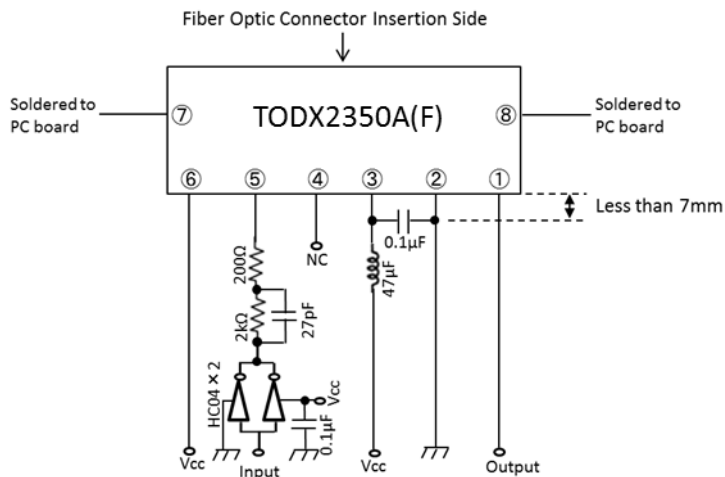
Fiber Optic Connector Insertion Side

Soldered to PC board

⑦

TODX2350A(F)

⑧

Soldered to PC board

⑥ ⑤ ④ ③ ② ①

Less than 7mm

0.1μF

NC

200Ω

47μF

2kΩ

27pF

HC04 × 2

Vcc

0.1μF

Vcc

Input

Vcc

Output